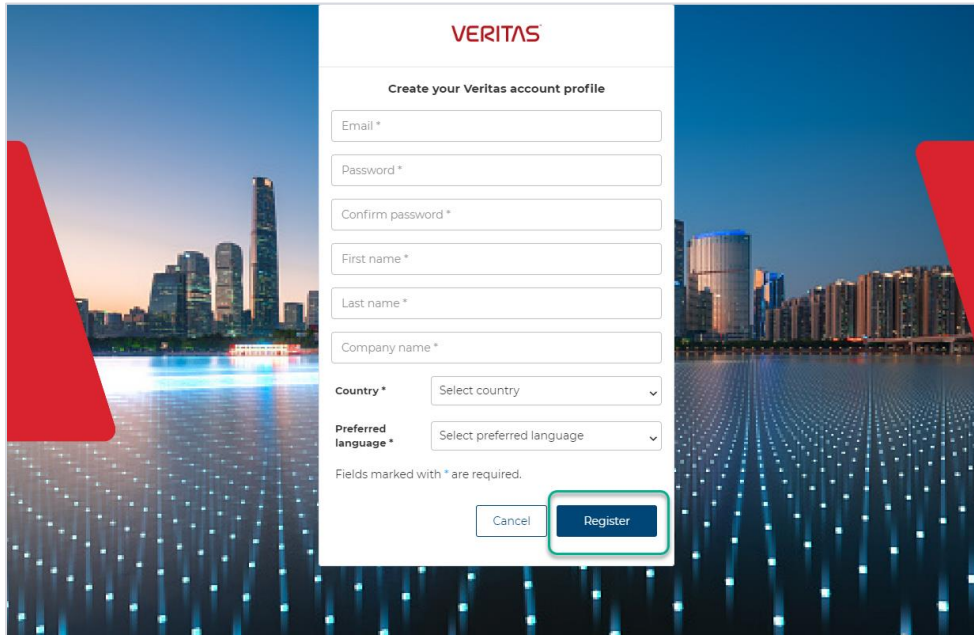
VERITAS

Create your Veritas account profile

Email *

Password *

Confirm password *

First name *

Last name *

Company name *

Country * Select country

Preferred language * Select preferred language

Fields marked with * are required.

Cancel Register